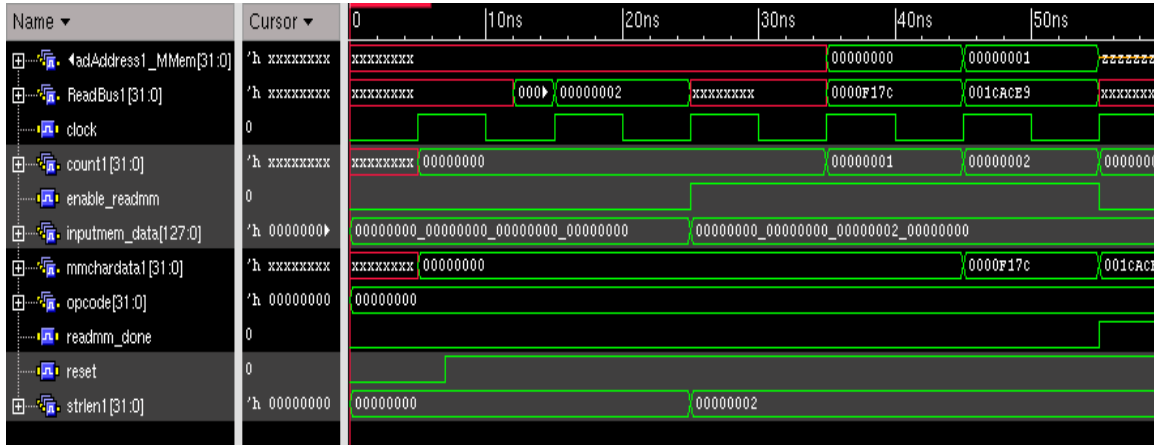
Name ▾ | Cursor ▾ | 0 | 10ns | 20ns | 30ns | 40ns | 50ns

◂adAddress1_MMem[31:0] | 'h xxxxxxxx | xxxxxxxx | 00000000 | 00000001 | zzzzzzz
ReadBus1[31:0] | 'h xxxxxxxx | xxxxxxxx | 000▸ | 00000002 | xxxxxxxx | 0000F17c | 001CACE9 | xxxxxxx
clock | 0
count1[31:0] | 'h xxxxxxxx | xxxxxxxx | 00000000 | 00000001 | 00000002 | 000000
enable_readmm | 0
inputmem_data[127:0] | 'h 0000000▸ | 00000000_00000000_00000000_00000000 | 00000000_00000000_00000002_00000000
mmchardata1[31:0] | 'h xxxxxxxx | xxxxxxxx | 00000000 | 0000F17c | 001CACI
opcode[31:0] | 'h 00000000 | 00000000
readmm_done | 0
reset | 0
strlen1[31:0] | 'h 00000000 | 00000000 | 00000002